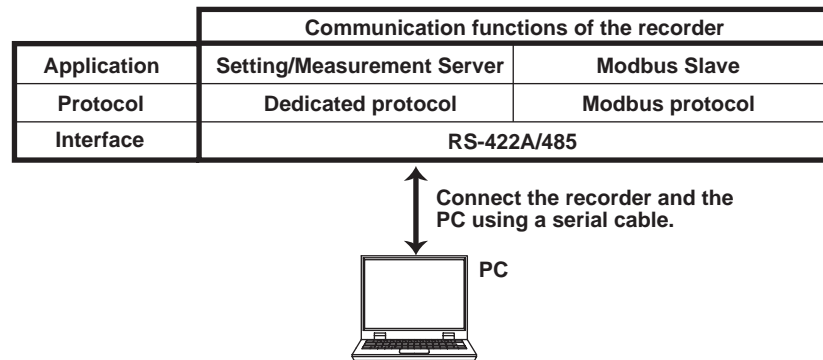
| | Communication functions of the recorder | |
|---|---|---|
| Application | Setting/Measurement Server | Modbus Slave |
| Protocol | Dedicated protocol | Modbus protocol |
| Interface | RS-422A/485 | |

Connect the recorder and the PC using a serial cable.

PC